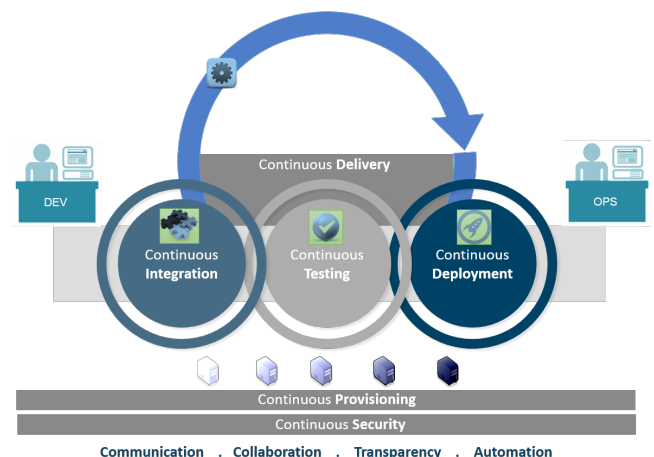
Continuous Delivery

DEV

OPS

Continuous Integration

Continuous Testing

Continuous Deployment

Continuous Provisioning

Continuous Security

Communication . Collaboration . Transparency . Automation